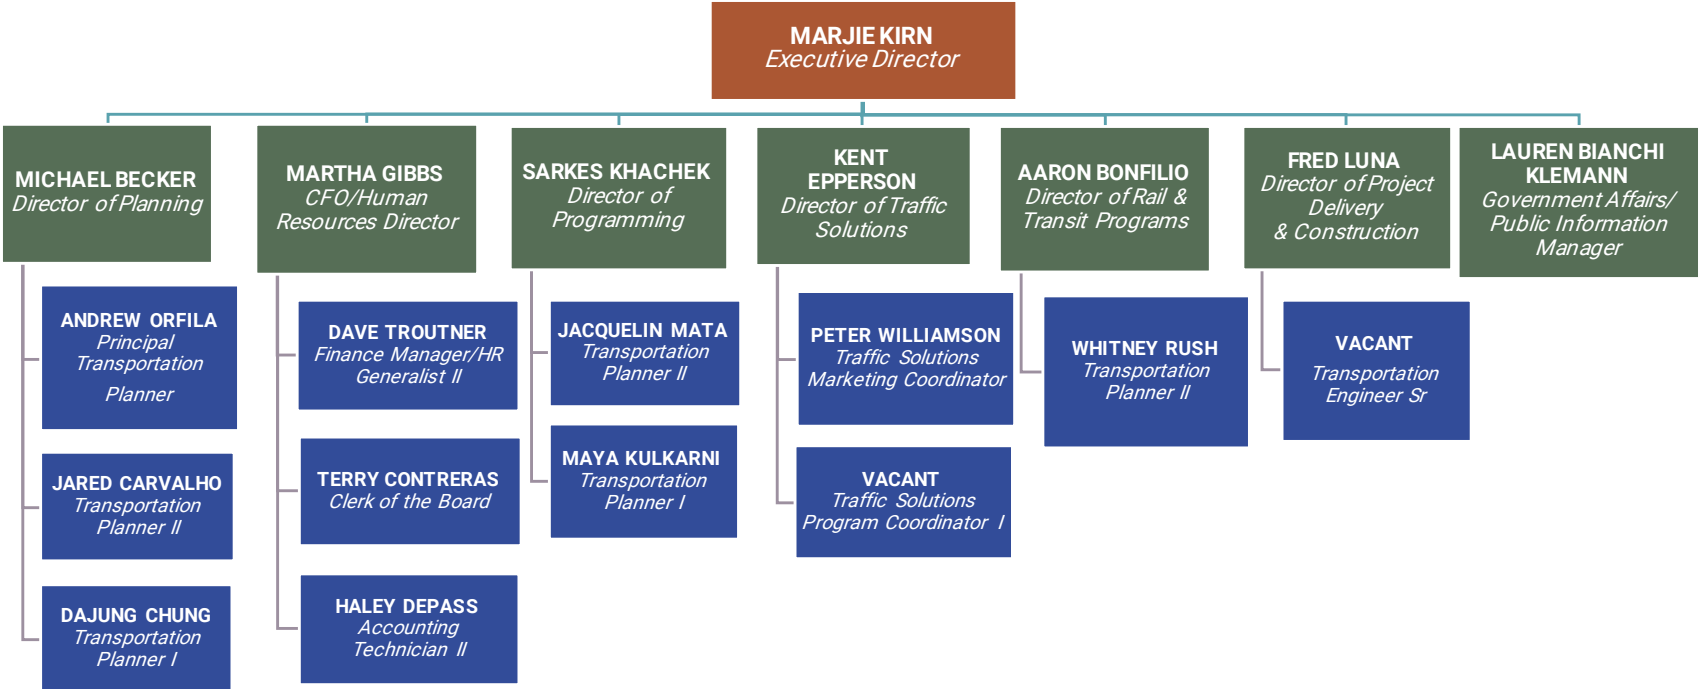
MARJIE KIRN
Executive Director

MICHAEL BECKER
Director of Planning

ANDREW ORFILA
Principal Transportation Planner

JARED CARVALHO
Transportation Planner II

DAJUNG CHUNG
Transportation Planner I

MARTHA GIBBS
CFO/Human Resources Director

DAVE TROUTNER
Finance Manager/HR Generalist II

TERRY CONTRERAS
Clerk of the Board

HALEY DEPASS
Accounting Technician II

SARKES KHACHEK
Director of Programming

JACQUELIN MATA
Transportation Planner II

MAYA KULKARNI
Transportation Planner I

KENT EPPERSON
Director of Traffic Solutions

PETER WILLIAMSON
Traffic Solutions Marketing Coordinator

VACANT
Traffic Solutions Program Coordinator I

AARON BONFILIO
Director of Rail & Transit Programs

WHITNEY RUSH
Transportation Planner II

FRED LUNA
Director of Project Delivery & Construction

VACANT
Transportation Engineer Sr

LAUREN BIANCHI KLEMANN
Government Affairs/ Public Information Manager